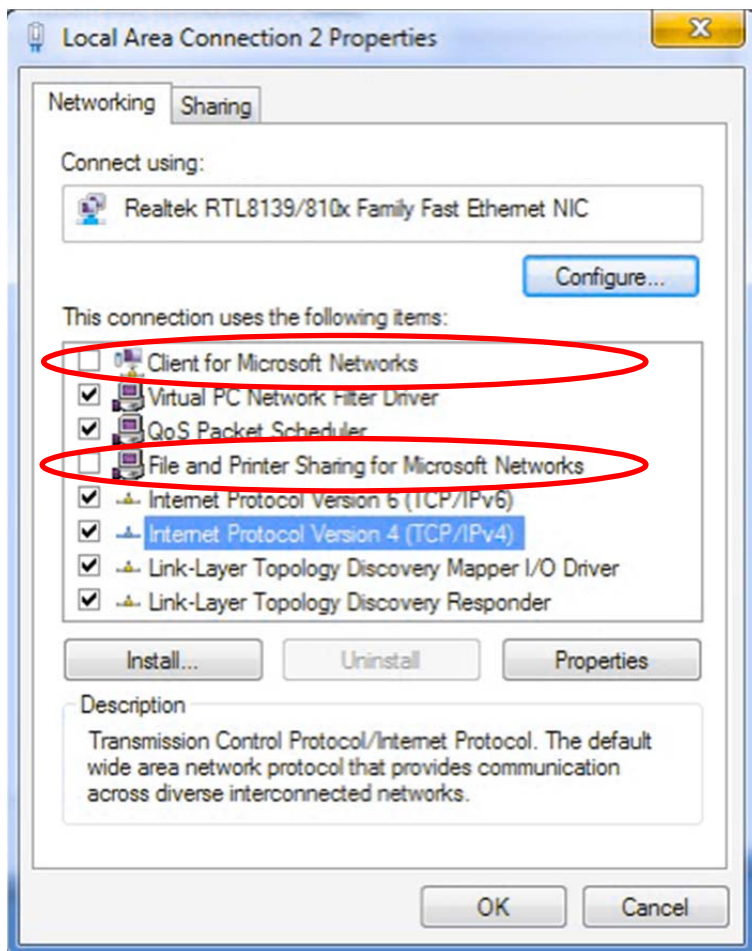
Local Area Connection 2 Properties

X

Networking

Sharing

Connect using:

Realtek RTL8139/810x Family Fast Ethernet NIC

Configure...

This connection uses the following items:

Client for Microsoft Networks

Virtual PC Network Filter Driver

QoS Packet Scheduler

File and Printer Sharing for Microsoft Networks

Internet Protocol Version 6 (TCP/IPv6)

Internet Protocol Version 4 (TCP/IPv4)

Link-Layer Topology Discovery Mapper I/O Driver

Link-Layer Topology Discovery Responder

Install...

Uninstall

Properties

Description

Transmission Control Protocol/Internet Protocol. The default wide area network protocol that provides communication across diverse interconnected networks.

OK

Cancel